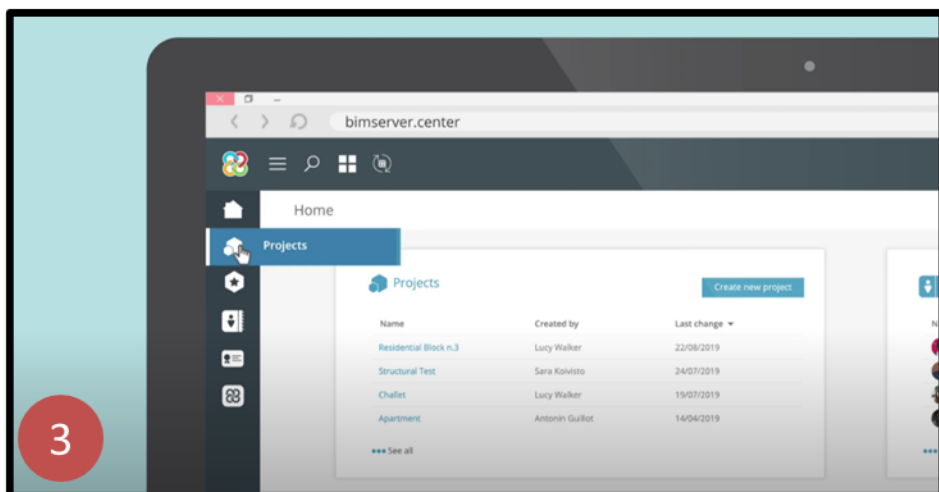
bimserver.center

Home

Projects

Projects

Create new project

| Name | Created by | Last change |
|---|---|---|
| Residential Block n.3 | Lucy Walker | 22/08/2019 |
| Structural Test | Sara Koivisto | 24/07/2019 |
| Challet | Lucy Walker | 19/07/2019 |
| Apartment | Antonin Guillot | 14/04/2019 |

See all

3